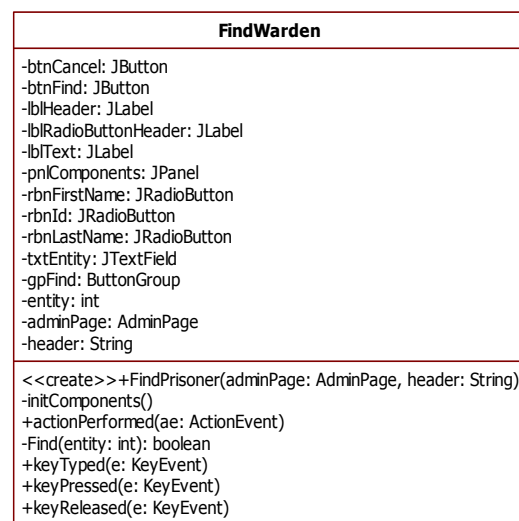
FindWarden

-btnCancel: JButton
-btnFind: JButton
-lblHeader: JLabel
-lblRadioButtonHeader: JLabel
-lblText: JLabel
-pnlComponents: JPanel
-rbnFirstName: JRadioButton
-rbnId: JRadioButton
-rbnLastName: JRadioButton
-txtEntity: JTextField
-gpFind: ButtonGroup
-entity: int
-adminPage: AdminPage
-header: String

<<create>>+FindPrisoner(adminPage: AdminPage, header: String)
-initComponents()
+actionPerformed(ae: ActionEvent)
-Find(entity: int): boolean
+keyTyped(e: KeyEvent)
+keyPressed(e: KeyEvent)
+keyReleased(e: KeyEvent)